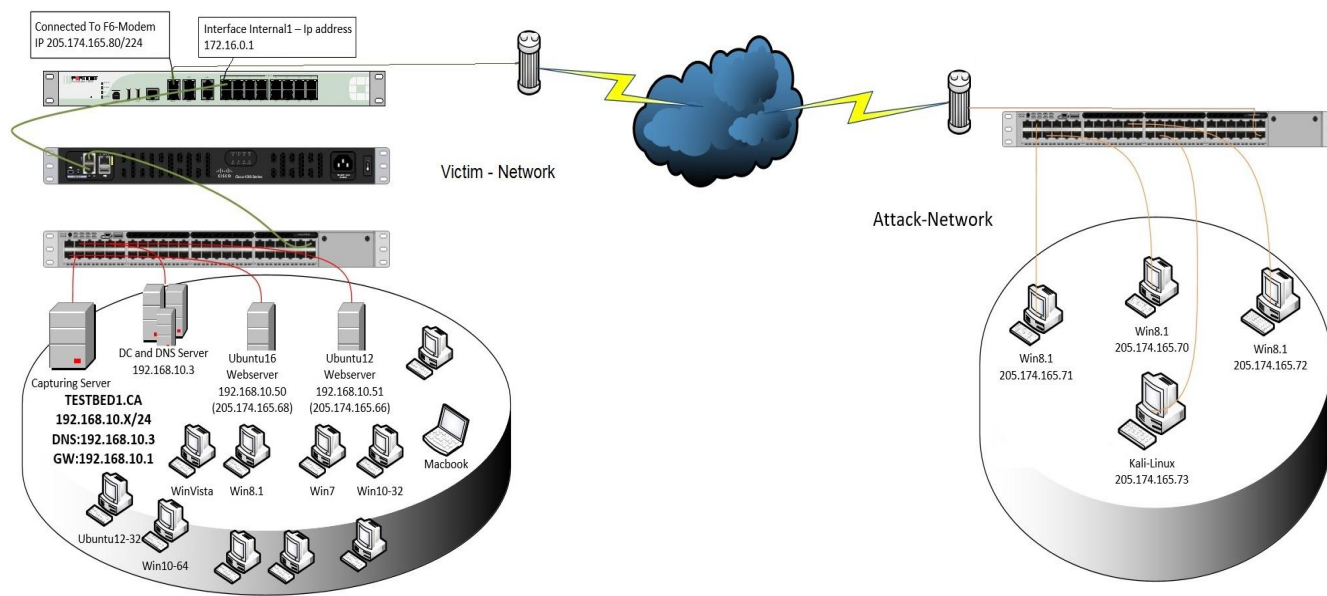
Connected To F6-Modem
IP 205.174.165.80/224

Interface Internal1 – Ip address
172.16.0.1

Victim - Network

Attack-Network

Capturing Server

DC and DNS Server
192.168.10.3

Ubuntu16
Webserver
192.168.10.50
(205.174.165.68)

Ubuntu12
Webserver
192.168.10.51
(205.174.165.66)

TESTBED1.CA
192.168.10.X/24
DNS:192.168.10.3
GW:192.168.10.1

WinVista

Win8.1

Win7

Win10-32

Macbook

Ubuntu12-32

Win10-64

Win8.1
205.174.165.71

Win8.1
205.174.165.70

Win8.1
205.174.165.72

Kali-Linux
205.174.165.73